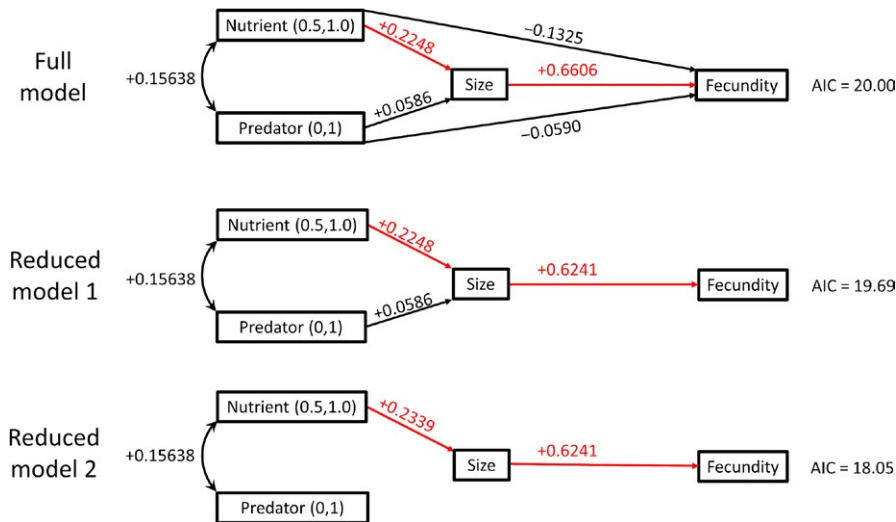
Full model

Nutrient (0.5,1.0)

+0.15638

Predator (0,1)

+0.2248

+0.0586

Size

+0.6606

−0.1325

−0.0590

Fecundity

AIC = 20.00

Reduced model 1

Nutrient (0.5,1.0)

+0.15638

Predator (0,1)

+0.2248

+0.0586

Size

+0.6241

Fecundity

AIC = 19.69

Reduced model 2

Nutrient (0.5,1.0)

+0.15638

Predator (0,1)

+0.2339

Size

+0.6241

Fecundity

AIC = 18.05